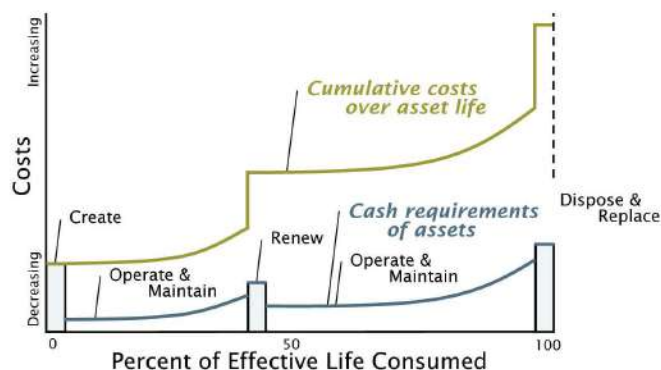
Increasing

Costs

Decreasing

Cumulative costs over asset life

Dispose & Replace

Create

Cash requirements of assets

Renew

Operate & Maintain

Operate & Maintain

0

50

100

Percent of Effective Life Consumed